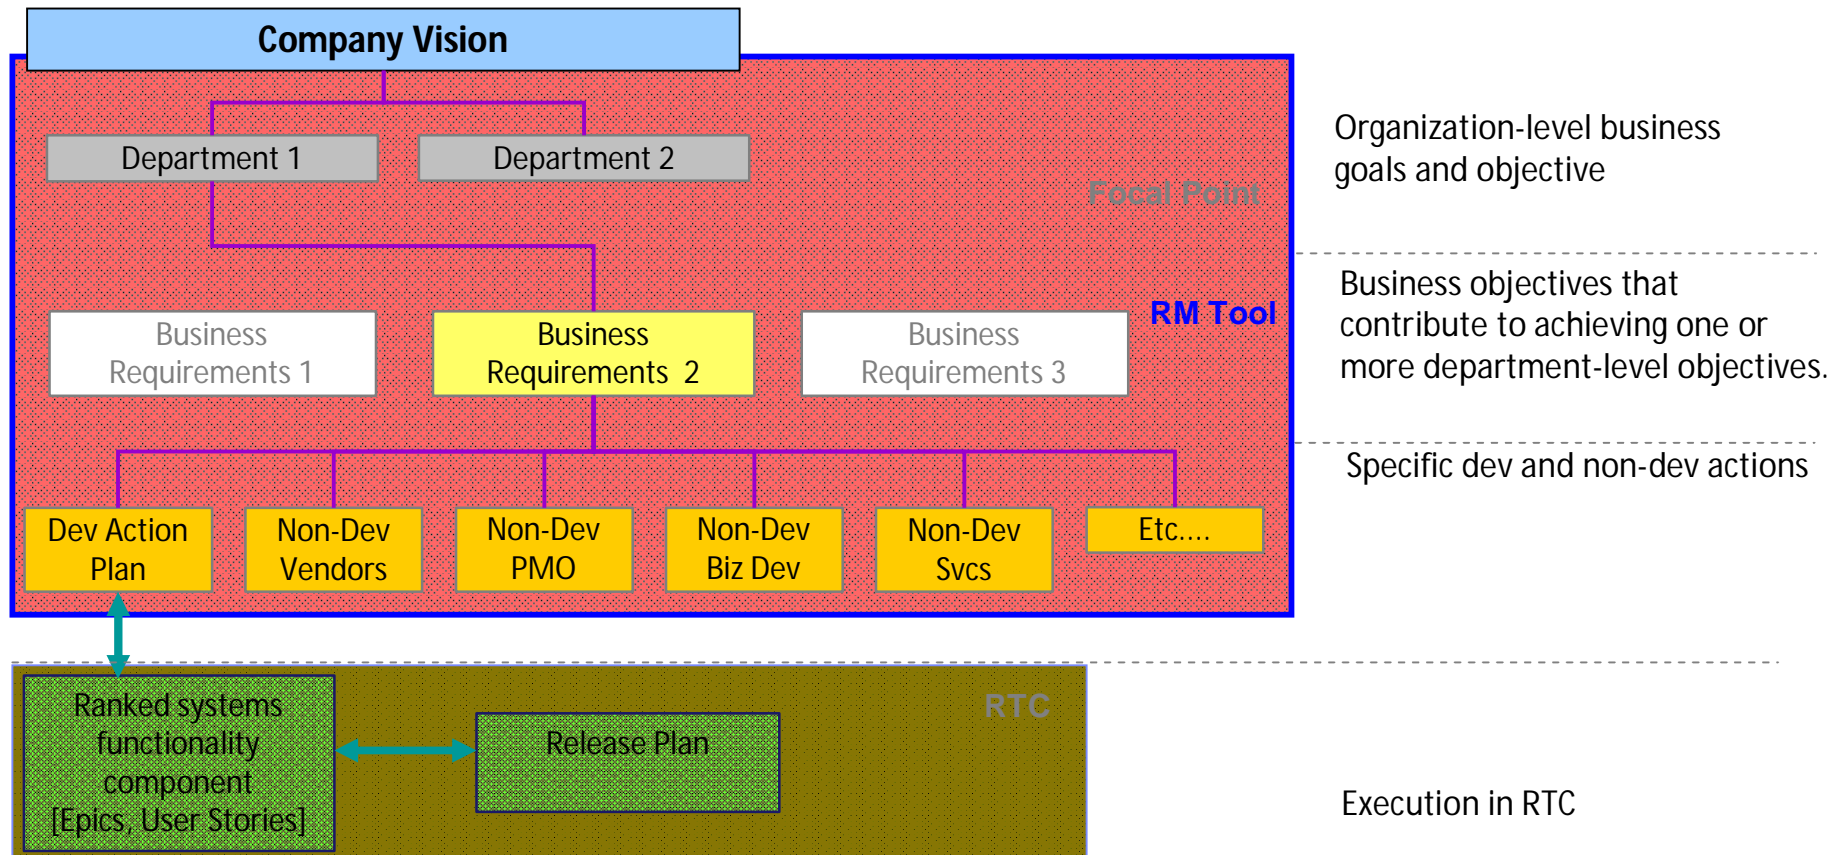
Company Vision

Department 1

Department 2

Focal Point

RM Tool

Business Requirements 1

Business Requirements 2

Business Requirements 3

Dev Action Plan

Non-Dev Vendors

Non-Dev PMO

Non-Dev Biz Dev

Non-Dev Svcs

Etc....

RTC

Ranked systems functionality component [Epics, User Stories]

Release Plan

Organization-level business goals and objective

Business objectives that contribute to achieving one or more department-level objectives.

Specific dev and non-dev actions

Execution in RTC